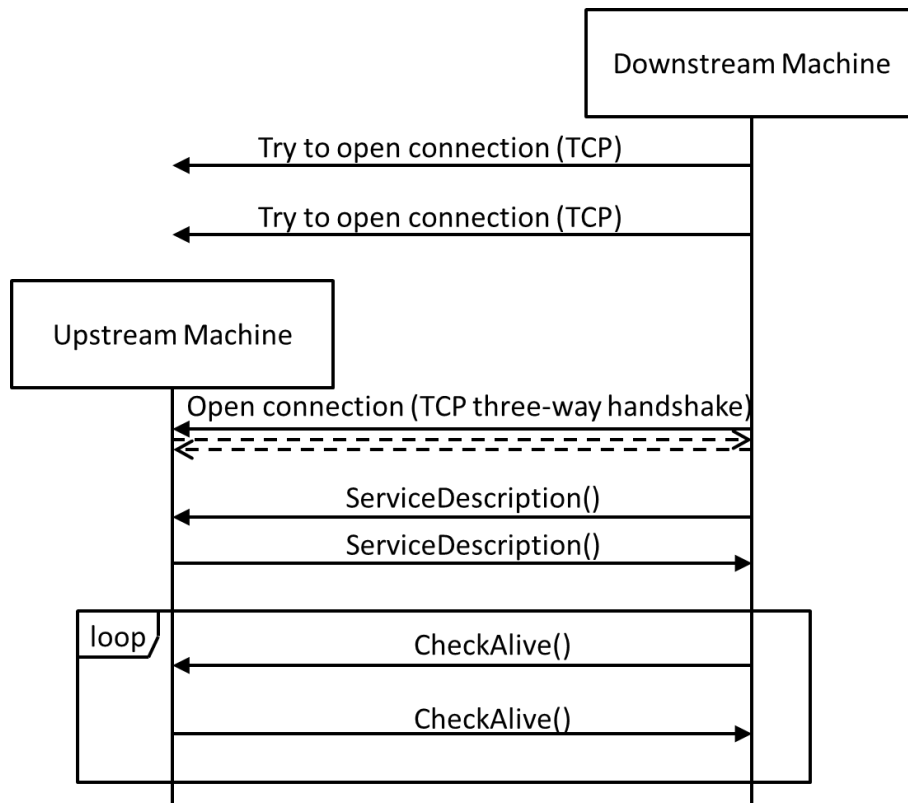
Downstream Machine

Try to open connection (TCP)

Try to open connection (TCP)

Upstream Machine

Open connection (TCP three-way handshake)

ServiceDescription()

ServiceDescription()

loop

CheckAlive()

CheckAlive()